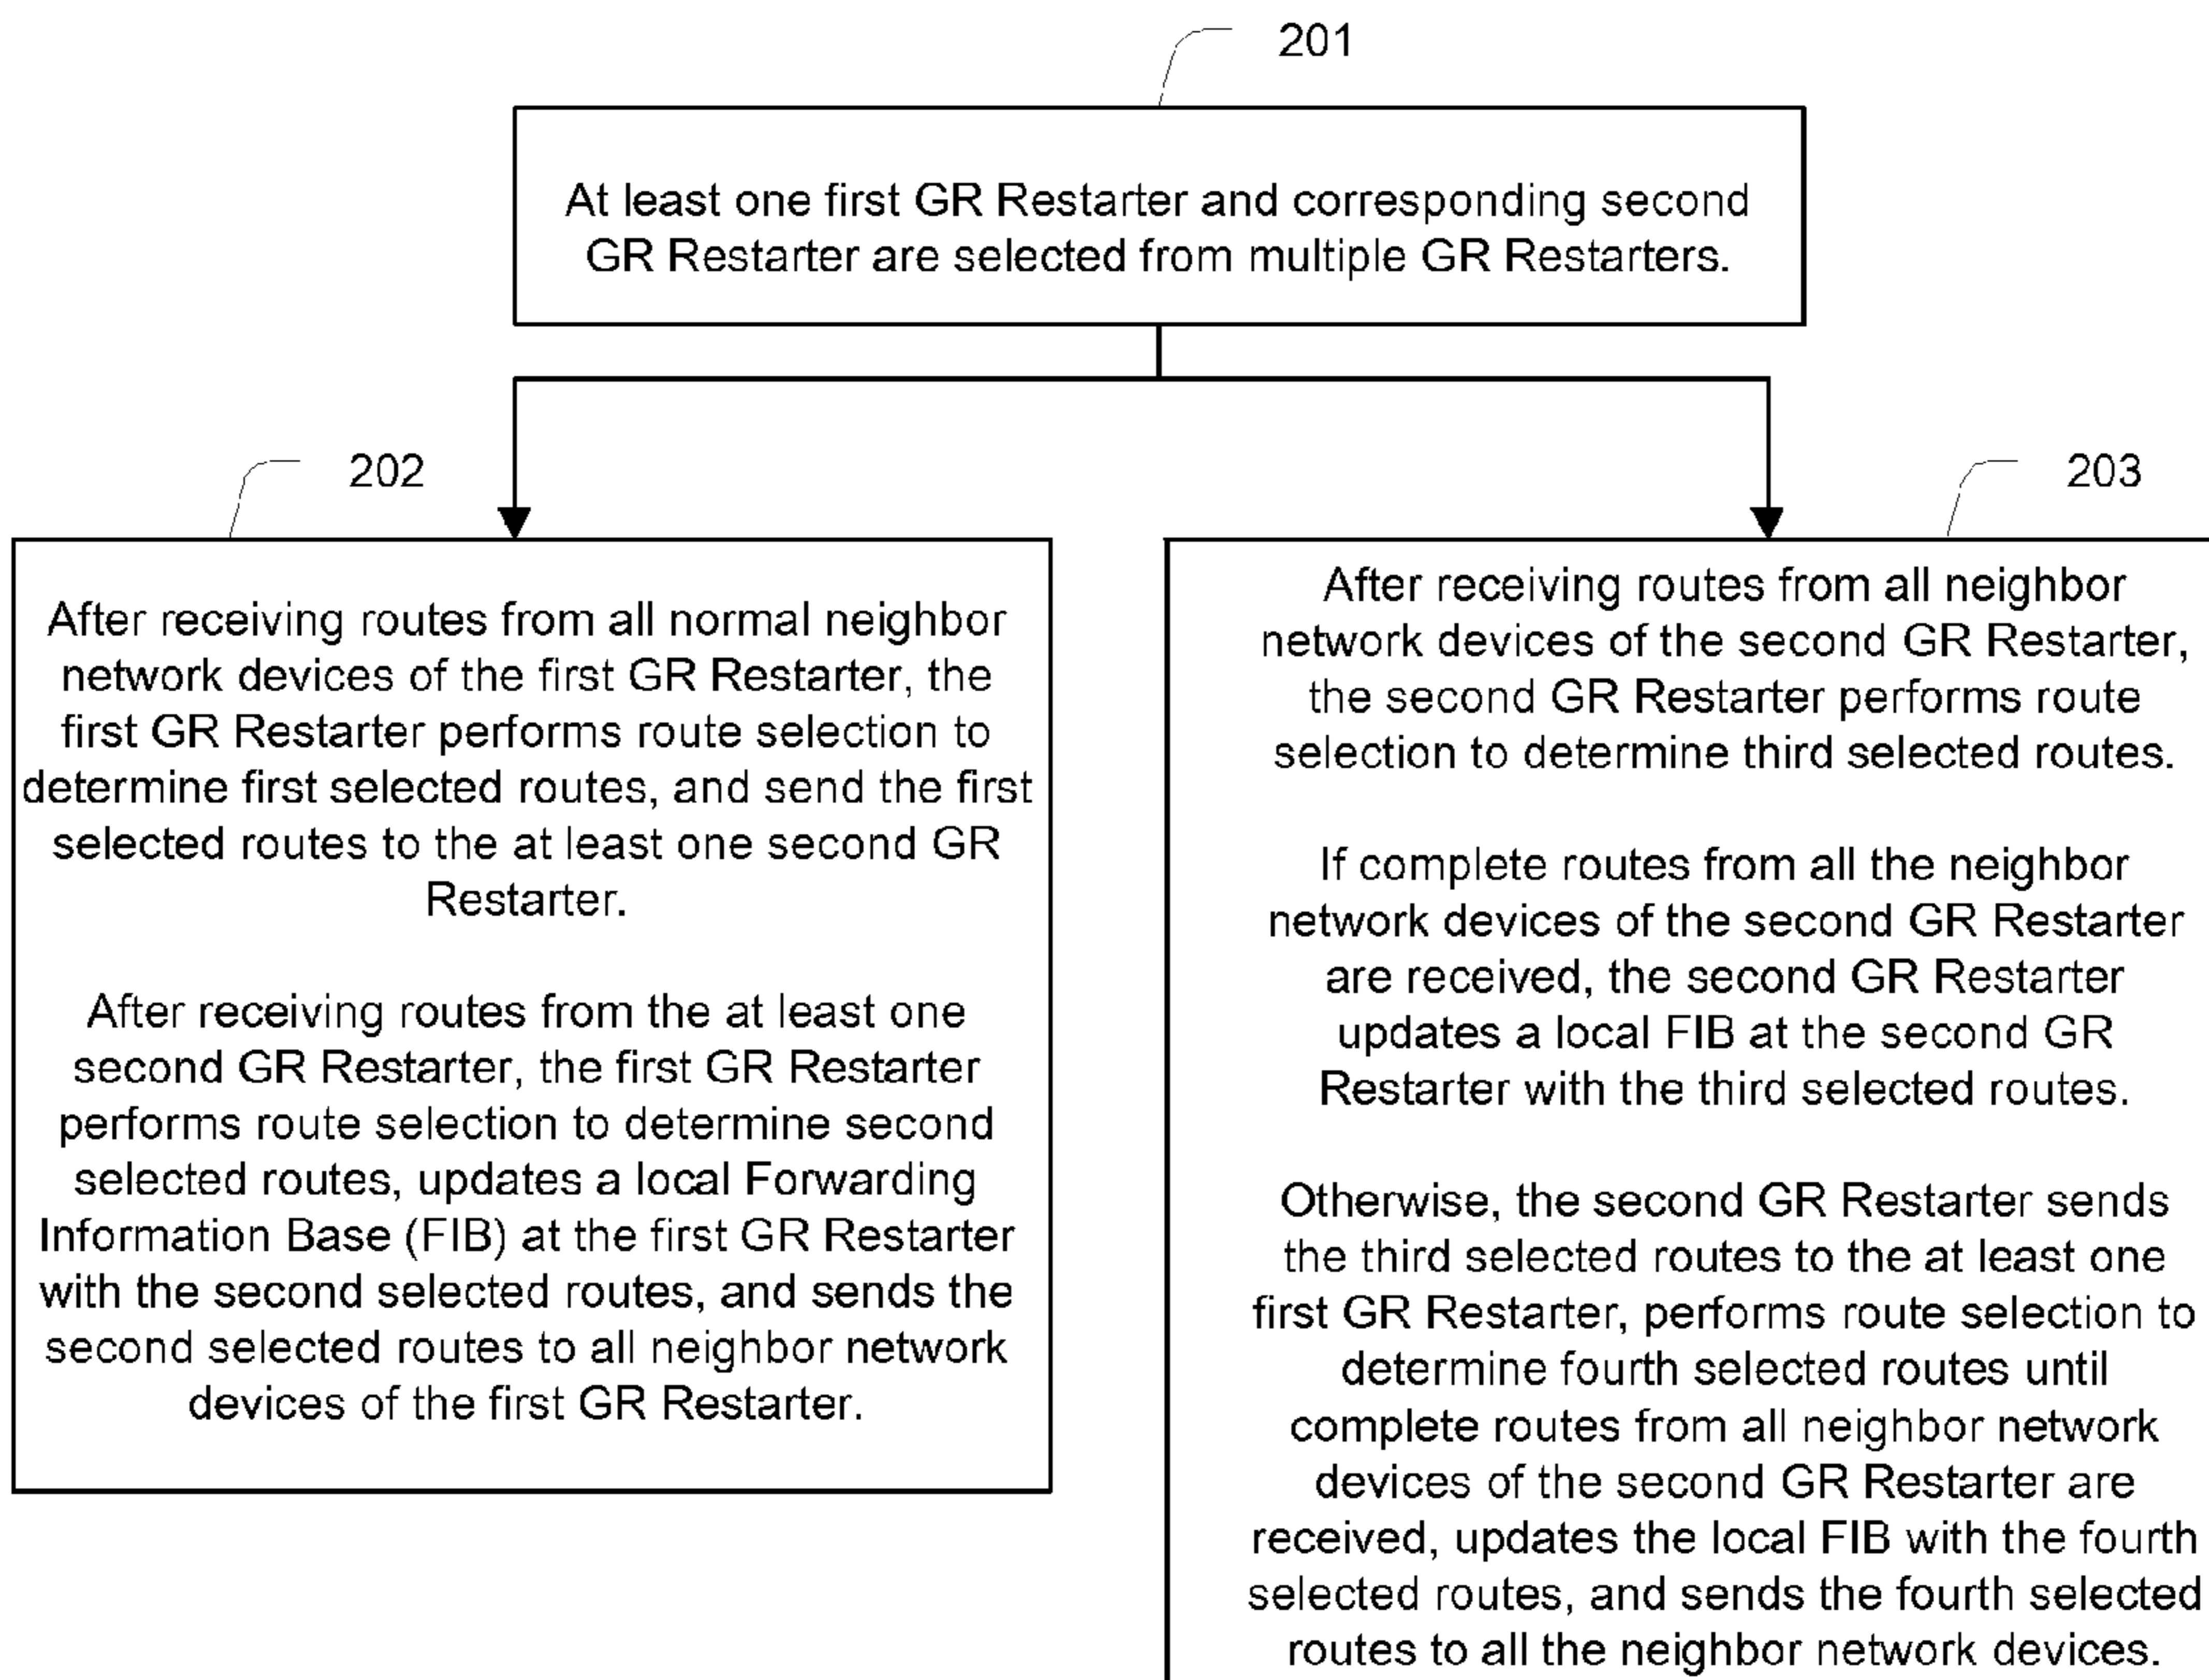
201

At least one first GR Restarter and corresponding second GR Restarter are selected from multiple GR Restarters.

202

After receiving routes from all normal neighbor network devices of the first GR Restarter, the first GR Restarter performs route selection to determine first selected routes, and send the first selected routes to the at least one second GR Restarter.

After receiving routes from the at least one second GR Restarter, the first GR Restarter performs route selection to determine second selected routes, updates a local Forwarding Information Base (FIB) at the first GR Restarter with the second selected routes, and sends the second selected routes to all neighbor network devices of the first GR Restarter.

203

After receiving routes from all neighbor network devices of the second GR Restarter, the second GR Restarter performs route selection to determine third selected routes.

If complete routes from all the neighbor network devices of the second GR Restarter are received, the second GR Restarter updates a local FIB at the second GR Restarter with the third selected routes.

Otherwise, the second GR Restarter sends the third selected routes to the at least one first GR Restarter, performs route selection to determine fourth selected routes until complete routes from all neighbor network devices of the second GR Restarter are received, updates the local FIB with the fourth selected routes, and sends the fourth selected routes to all the neighbor network devices.